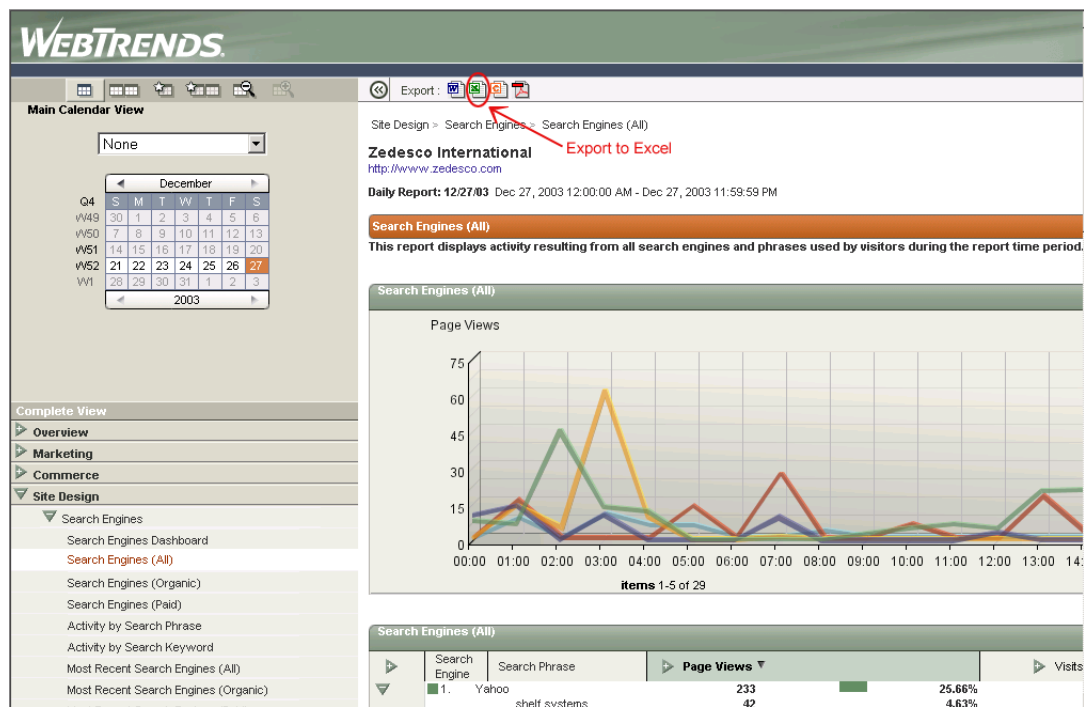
WEBTRENDS

Main Calendar View

None

| | December | | | | | | |
|---|---|---|---|---|---|---|---|
| Q4 | S | M | T | W | T | F | S |
| W49 | 30 | 1 | 2 | 3 | 4 | 5 | 6 |
| W50 | 7 | 8 | 9 | 10 | 11 | 12 | 13 |
| W51 | 14 | 15 | 16 | 17 | 18 | 19 | 20 |
| W52 | 21 | 22 | 23 | 24 | 25 | 26 | 27 |
| W1 | 28 | 29 | 30 | 31 | 1 | 2 | 3 |

2003

Complete View
Overview
Marketing
Commerce
Site Design
Search Engines
Search Engines Dashboard
Search Engines (All)
Search Engines (Organic)
Search Engines (Paid)
Activity by Search Phrase
Activity by Search Keyword
Most Recent Search Engines (All)
Most Recent Search Engines (Organic)

Export :

Export to Excel

Site Design > Search Engines > Search Engines (All)

Zedesco International
http://www.zedesco.com

Daily Report: 12/27/03 Dec 27, 2003 12:00:00 AM - Dec 27, 2003 11:59:59 PM

Search Engines (All)
This report displays activity resulting from all search engines and phrases used by visitors during the report time period.

Search Engines (All)

Page Views

75
60
45
30
15
0

00:00 01:00 02:00 03:00 04:00 05:00 06:00 07:00 08:00 09:00 10:00 11:00 12:00 13:00 14:00

items 1-5 of 29

Search Engines (All)

| | Search Engine | Search Phrase | Page Views | | Visits |
|---|---|---|---|---|---|
| | 1. Yahoo | | 233 | 25.66% | |
| | | shelf systems | 42 | 4.63% | |